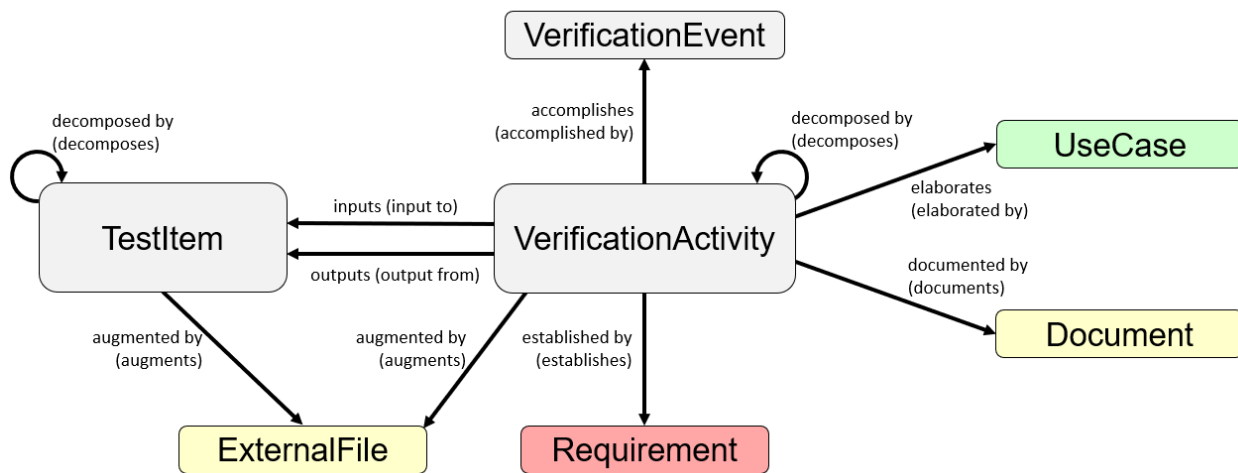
VerificationEvent

accomplishes
(accomplished by)

decomposed by
(decomposes)

decomposed by
(decomposes)

UseCase

TestItem

inputs (input to)

VerificationActivity

elaborates
(elaborated by)

outputs (output from)

documented by
(documents)

Document

augmented by
(augments)

augmented by
(augments)

established by
(establishes)

ExternalFile

Requirement